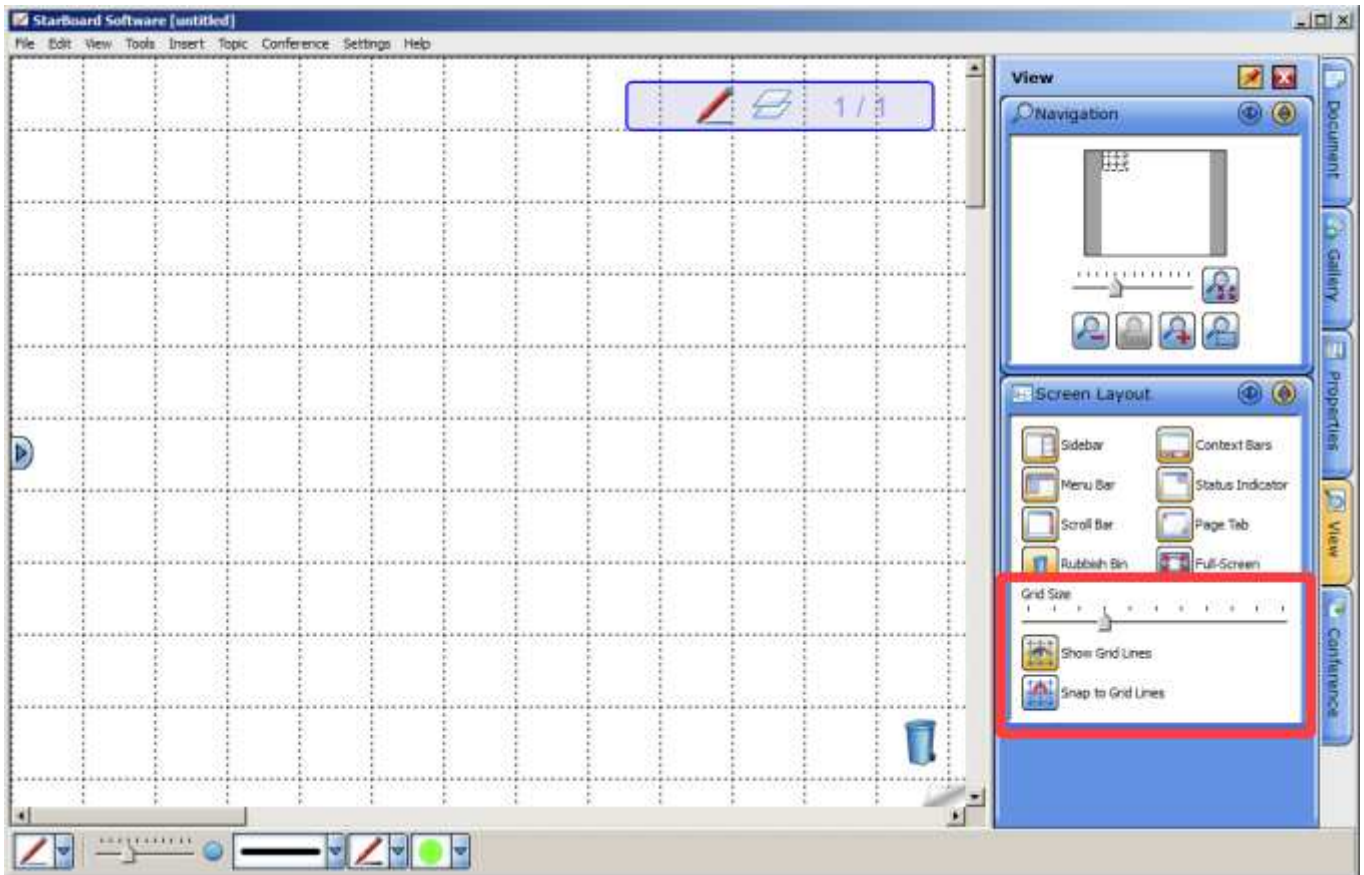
StarBoard Software [untitled]

File Edit View Tools Insert Topic Conference Settings Help

1 / 1

View

Navigation

Screen Layout

Sidebar
Context Bars
Menu Bar
Status Indicator
Scroll Bar
Page Tab
Rubbish Bin
Full-Screen

Grid Size

Show Grid Lines
Snap to Grid Lines

Document
Gallery
Properties
View
Conference